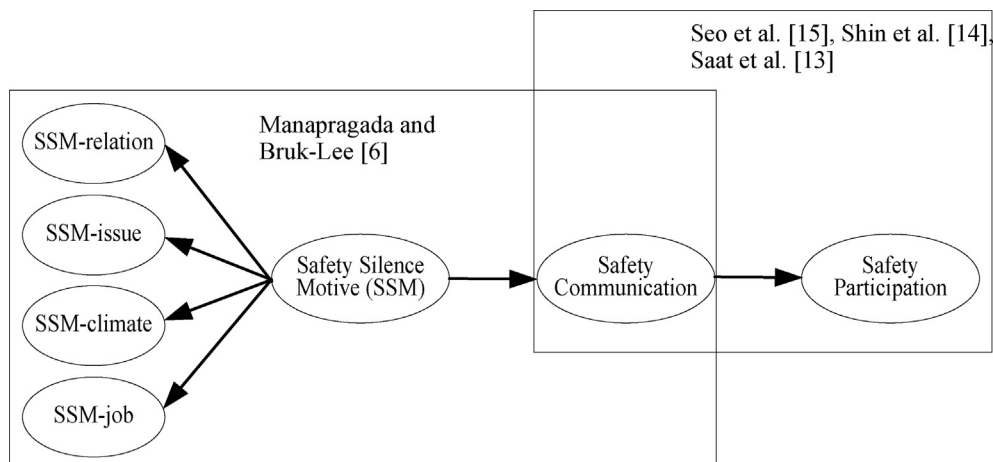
Seo et al. [15], Shin et al. [14], Saat et al. [13]

Manapragada and Bruk-Lee [6]

SSM-relation

SSM-issue

SSM-climate

SSM-job

Safety Silence Motive (SSM)

Safety Communication

Safety Participation